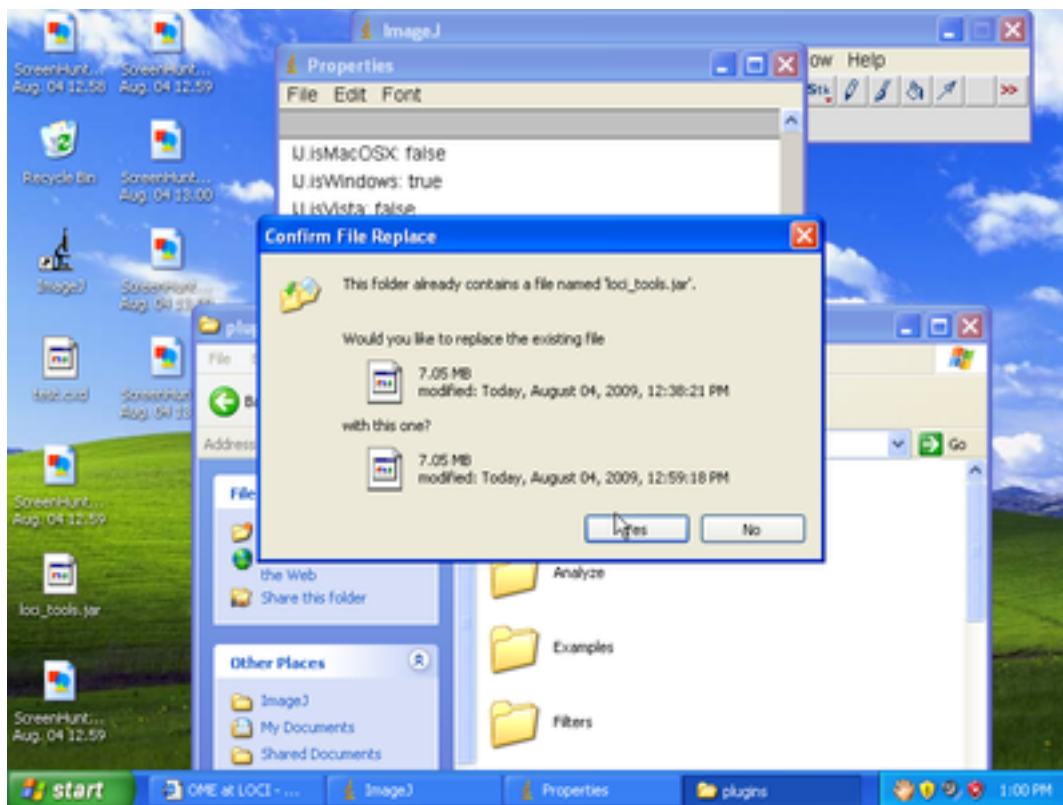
ScreenHunt...
Aug. 04 12.58

ScreenHunt...
Aug. 04 12.59

Recycle Bin

ScreenHunt...
Aug. 04 13.00

ImageJ

ScreenHunt...
Aug. 04 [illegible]

test.csv

ScreenHunt...
Aug. 04 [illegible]

ScreenHunt...
Aug. 04 12.59

loci_tools.jar

ScreenHunt...
Aug. 04 12.59

ImageJ

ow Help

Properties

File Edit Font

IJ.isMacOSX: false
IJ.isWindows: true
IJ.isVista: false

Confirm File Replace

This folder already contains a file named 'loci_tools.jar'.

Would you like to replace the existing file

7.05 MB
modified: Today, August 04, 2009, 12:38:21 PM

with this one?

7.05 MB
modified: Today, August 04, 2009, 12:59:18 PM

Yes No

plu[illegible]

File

Ba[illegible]

Address

Go

File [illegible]

the Web
Share this folder

Other Places

ImageJ
My Documents
Shared Documents

Analyze

Examples

Filters

start

OME at LOCI - ...

ImageJ

Properties

plugins

1:00 PM